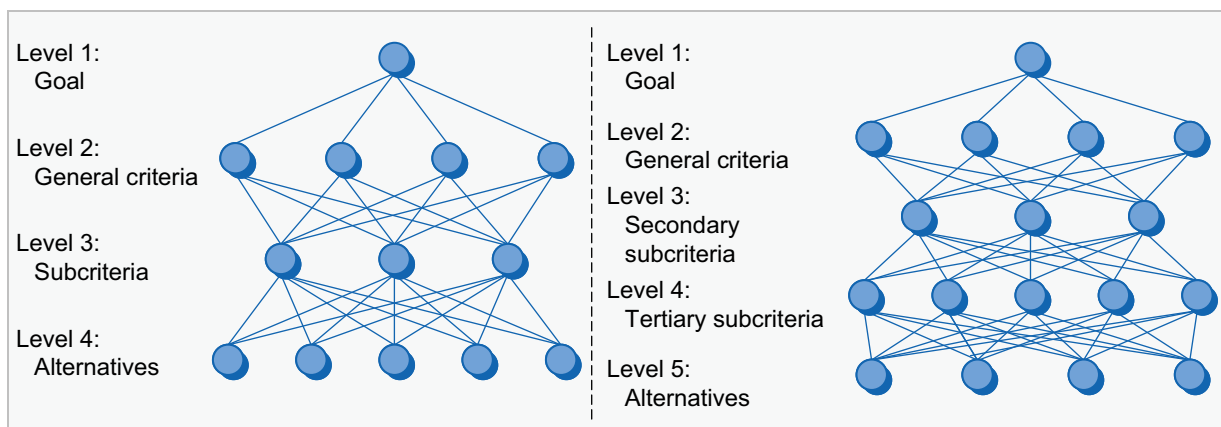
Level 1:
Goal

Level 2:
General criteria

Level 3:
Subcriteria

Level 4:
Alternatives

Level 1:
Goal

Level 2:
General criteria

Level 3:
Secondary subcriteria

Level 4:
Tertiary subcriteria

Level 5:
Alternatives